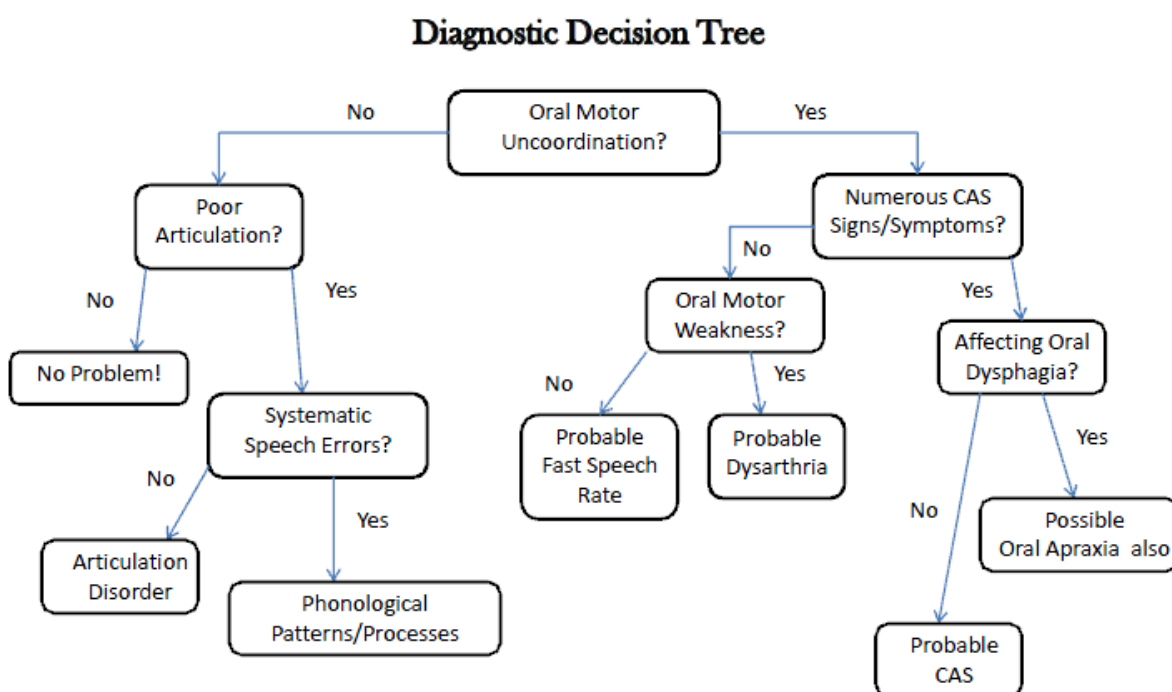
Diagnostic Decision Tree

Oral Motor Uncoordination?

No

Yes

Poor Articulation?

Numerous CAS Signs/Symptoms?

No

Yes

No

Yes

No Problem!

Oral Motor Weakness?

Affecting Oral Dysphagia?

Systematic Speech Errors?

No

Yes

Probable Fast Speech Rate

Probable Dysarthria

Yes

No

Yes

No

Articulation Disorder

Phonological Patterns/Processes

Possible Oral Apraxia also

Probable CAS